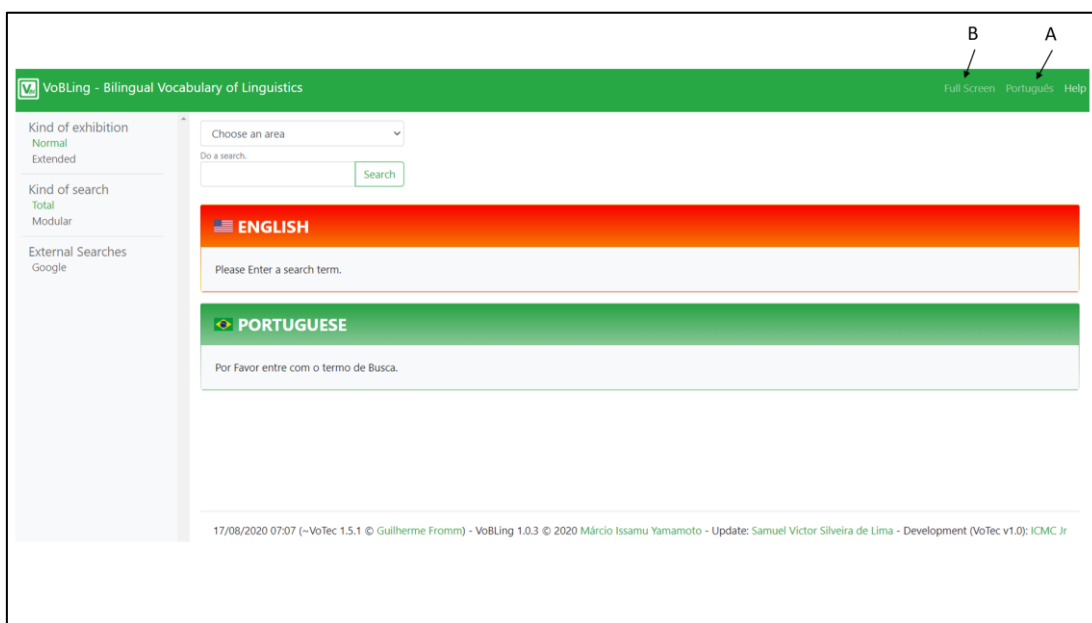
B A

VoBLing - Bilingual Vocabulary of Linguistics

Full Screen Português Help

Kind of exhibition
Normal
Extended

Kind of search
Total
Modular

External Searches
Google

Choose an area

Do a search.

Search

ENGLISH

Please Enter a search term.

PORTUGUESE

Por Favor entre com o termo de Busca.

17/08/2020 07:07 (~VoTec 1.5.1 © Guilherme Fromm) - VoBLing 1.0.3 © 2020 Márcio Issamu Yamamoto - Update: Samuel Victor Silveira de Lima - Development (VoTec v1.0): ICMC Jr